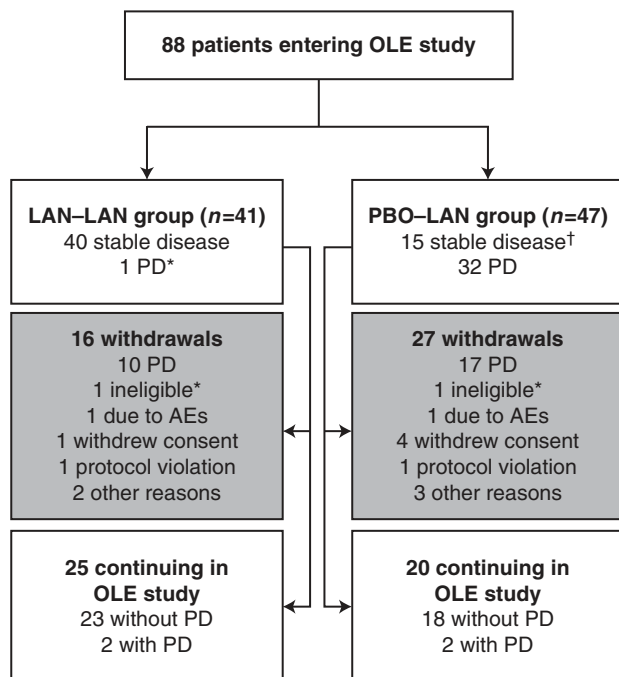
88 patients entering OLE study

LAN–LAN group ($n$=41)
40 stable disease
1 PD*

PBO–LAN group ($n$=47)
15 stable disease†
32 PD

16 withdrawals
10 PD
1 ineligible*
1 due to AEs
1 withdrew consent
1 protocol violation
2 other reasons

27 withdrawals
17 PD
1 ineligible*
1 due to AEs
4 withdrew consent
1 protocol violation
3 other reasons

25 continuing in OLE study
23 without PD
2 with PD

20 continuing in OLE study
18 without PD
2 with PD